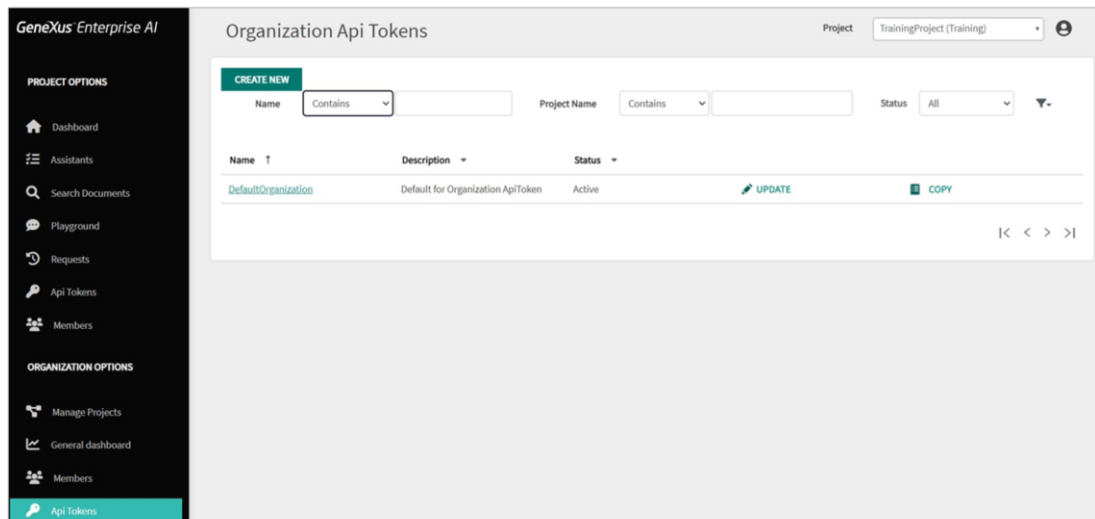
GeneXus Enterprise AI

PROJECT OPTIONS

Dashboard

Assistants

Search Documents

Playground

Requests

Api Tokens

Members

ORGANIZATION OPTIONS

Manage Projects

General dashboard

Members

Api Tokens

Organization Api Tokens

Project TrainingProject (Training)

CREATE NEW

Name Contains Project Name Contains Status All

| Name ↑ | Description | Status | | |
|---|---|---|---|---|
| DefaultOrganization | Default for Organization ApiToken | Active | UPDATE | COPY |

|< < > >|